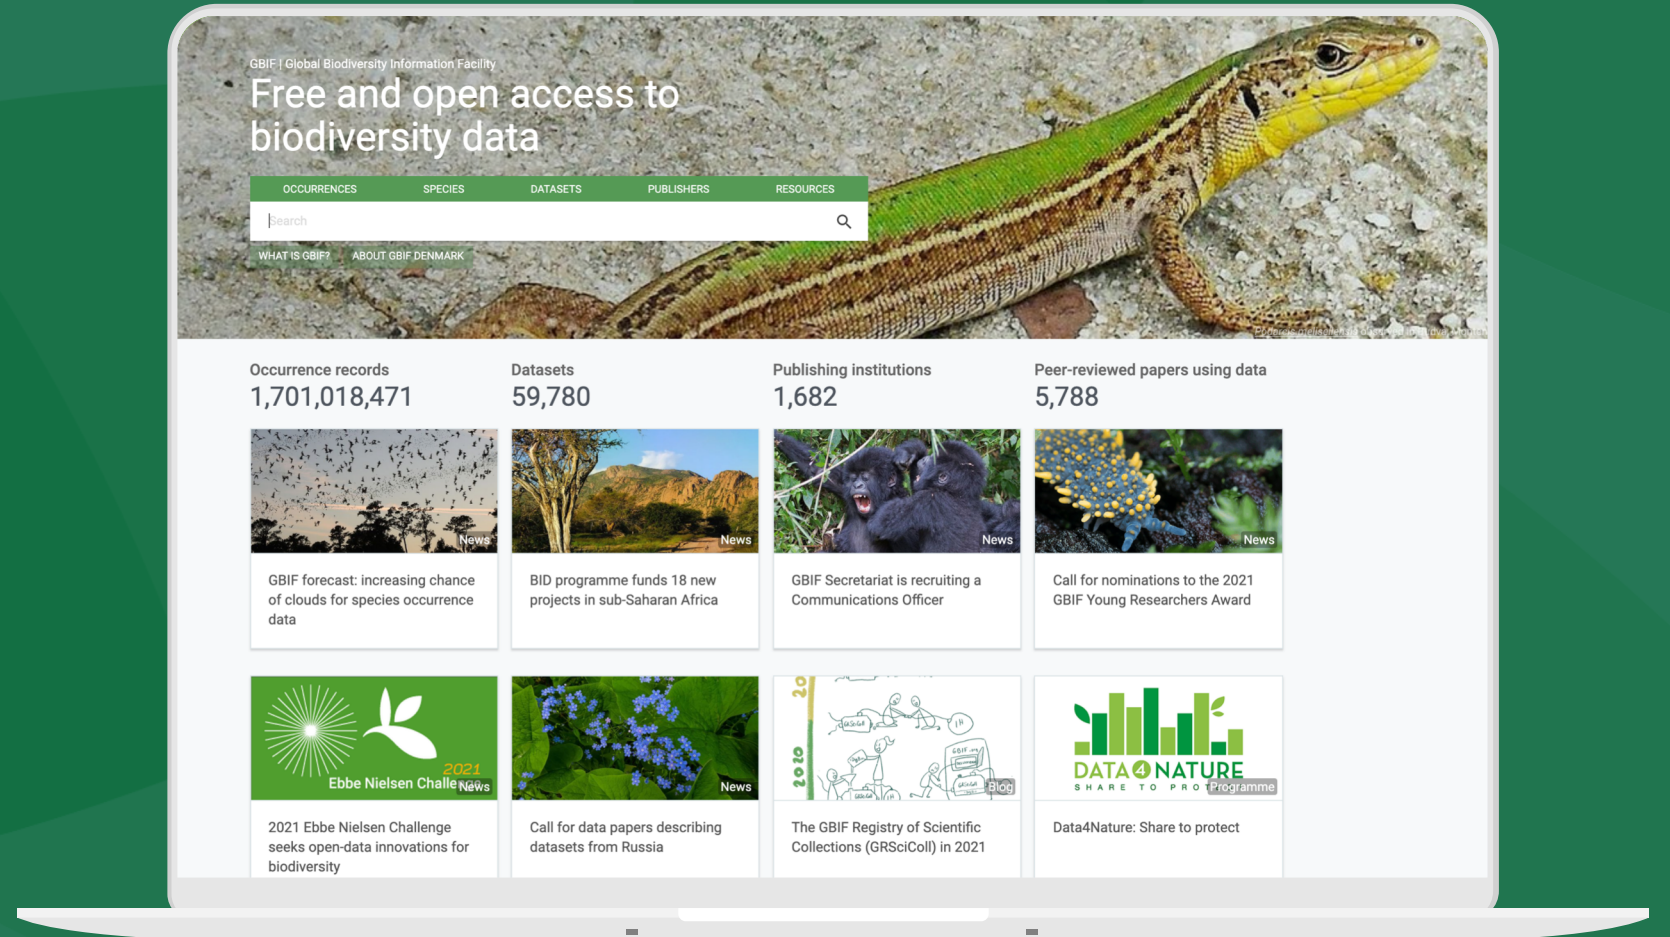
GBIF | Global Biodiversity Information Facility

Free and open access to biodiversity data

OCCURRENCES SPECIES DATASETS PUBLISHERS RESOURCES

Search

WHAT IS GBIF? ABOUT GBIF DENMARK

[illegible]

Occurrence records
1,701,018,471

Datasets
59,780

Publishing institutions
1,682

Peer-reviewed papers using data
5,788

News
GBIF forecast: increasing chance of clouds for species occurrence data

News
BID programme funds 18 new projects in sub-Saharan Africa

News
GBIF Secretariat is recruiting a Communications Officer

News
Call for nominations to the 2021 GBIF Young Researchers Award

2021
Ebbe Nielsen Challe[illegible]
News
2021 Ebbe Nielsen Challenge seeks open-data innovations for biodiversity

News
Call for data papers describing datasets from Russia

2020
Blog
The GBIF Registry of Scientific Collections (GRSciColl) in 2021

DATA4NATURE
SHARE TO PRO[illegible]
Programme
Data4Nature: Share to protect